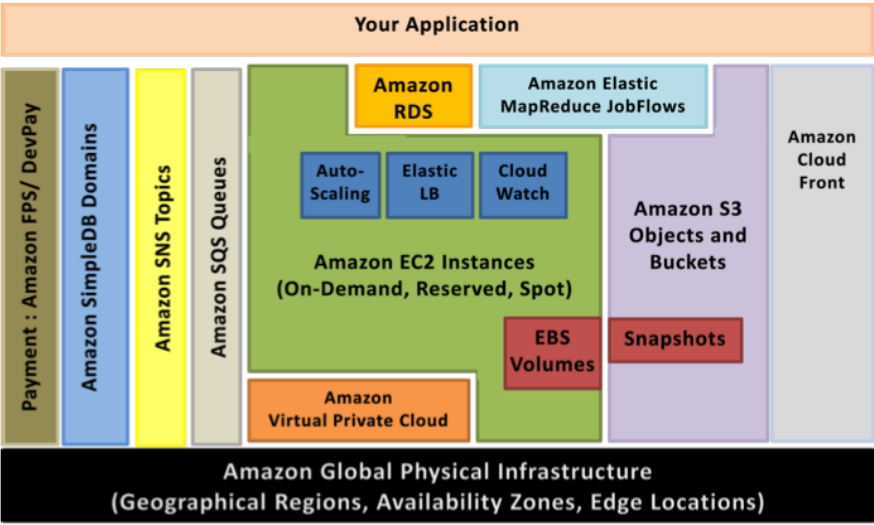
Your Application

Payment : Amazon FPS/ DevPay

Amazon SimpleDB Domains

Amazon SNS Topics

Amazon SQS Queues

Amazon RDS

Amazon Elastic MapReduce JobFlows

Auto-Scaling

Elastic LB

Cloud Watch

Amazon EC2 Instances (On-Demand, Reserved, Spot)

EBS Volumes

Snapshots

Amazon S3 Objects and Buckets

Amazon Cloud Front

Amazon Virtual Private Cloud

Amazon Global Physical Infrastructure (Geographical Regions, Availability Zones, Edge Locations)